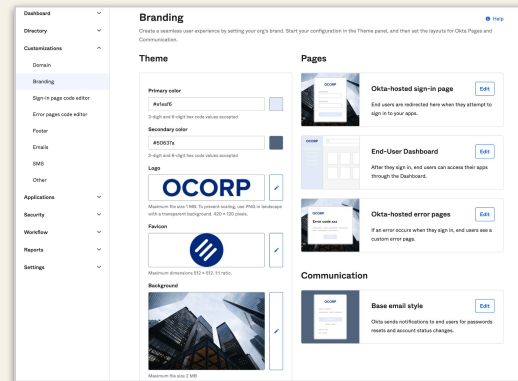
Dashboard
Directory
Customizations
Domain
Branding
Sign-in page code editor
Error pages code editor
Footer
Emails
SMS
Other
Applications
Security
Workflow
Reports
Settings

Branding

Help

Create a seamless user experience by setting your org's brand. Start your configuration in the Theme panel, and then set the layouts for Okta Pages and Communication.

Theme

Primary color
#e1eaf6
3-digit and 6-digit hex code values accepted

Secondary color
#50637a
3-digit and 6-digit hex code values accepted

Logo
OCORP
Maximum file size 1 MB. To prevent scaling, use PNG in landscape with a transparent background. 420 × 120 pixels.

Favicon
Maximum dimensions 512 × 512. 1:1 ratio.

Background
Maximum file size 2 MB

Pages

OCORP
Okta-hosted sign-in page
Edit
End users are redirected here when they attempt to sign in to your apps.

OCORP
End-User Dashboard
Edit
After they sign in, end users can access their apps through the Dashboard.

OCORP
Error code xxx
Okta-hosted error pages
Edit
If an error occurs when they sign in, end users see a custom error page.

Communication

OCORP
Base email style
Edit
Okta sends notifications to end users for passwords resets and account status changes.